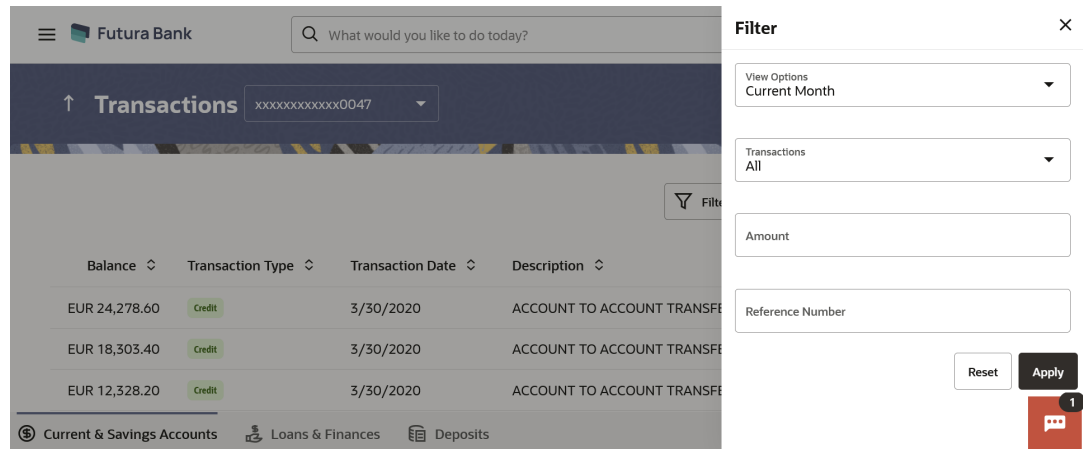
Futura Bank

What would you like to do today?

Transactions xxxxxxxxxxxx0047

Filt

| Balance | Transaction Type | Transaction Date | Description |
|---|---|---|---|
| EUR 24,278.60 | Credit | 3/30/2020 | ACCOUNT TO ACCOUNT TRANSFE |
| EUR 18,303.40 | Credit | 3/30/2020 | ACCOUNT TO ACCOUNT TRANSFE |
| EUR 12,328.20 | Credit | 3/30/2020 | ACCOUNT TO ACCOUNT TRANSFE |

Current & Savings Accounts Loans & Finances Deposits

Filter

View Options
Current Month

Transactions
All

Amount

Reference Number

Reset Apply

1